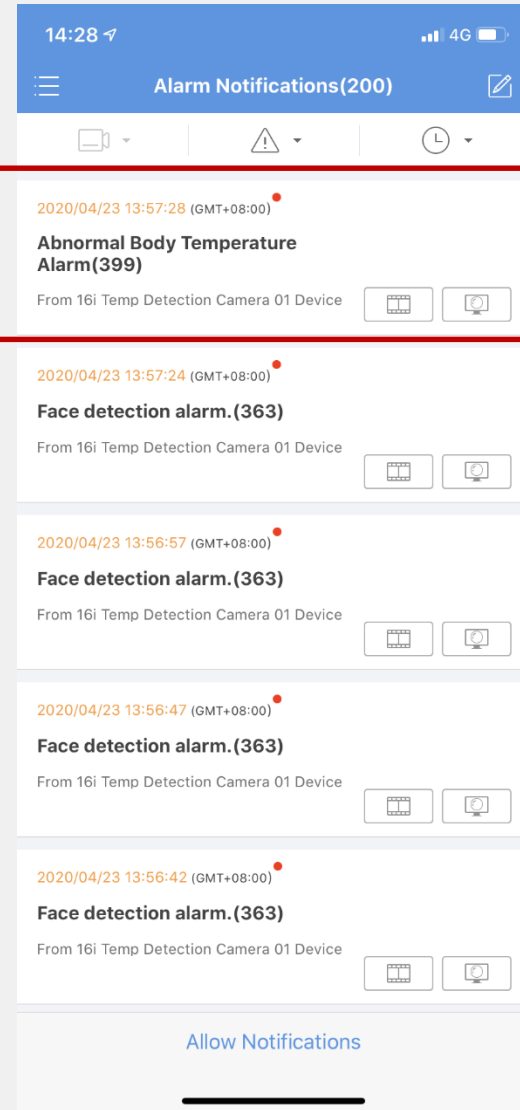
14:28 4G

Alarm Notifications(200)

2020/04/23 13:57:28 (GMT+08:00)
Abnormal Body Temperature Alarm(399)
From 16i Temp Detection Camera 01 Device

2020/04/23 13:57:24 (GMT+08:00)
Face detection alarm.(363)
From 16i Temp Detection Camera 01 Device

2020/04/23 13:56:57 (GMT+08:00)
Face detection alarm.(363)
From 16i Temp Detection Camera 01 Device

2020/04/23 13:56:47 (GMT+08:00)
Face detection alarm.(363)
From 16i Temp Detection Camera 01 Device

2020/04/23 13:56:42 (GMT+08:00)
Face detection alarm.(363)
From 16i Temp Detection Camera 01 Device

Allow Notifications